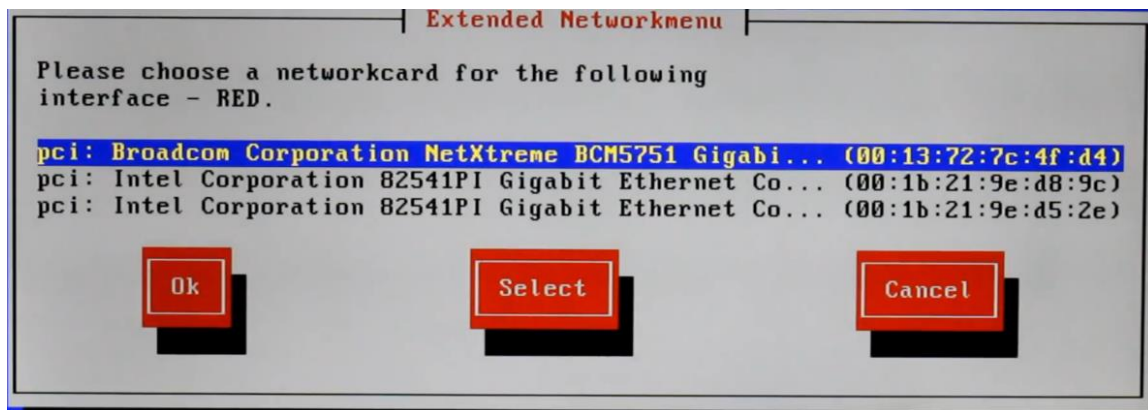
Extended Networkmenu

Please choose a networkcard for the following interface - RED.

pci: Broadcom Corporation NetXtreme BCM5751 Gigabi... (00:13:72:7c:4f:d4)
pci: Intel Corporation 82541PI Gigabit Ethernet Co... (00:1b:21:9e:d8:9c)
pci: Intel Corporation 82541PI Gigabit Ethernet Co... (00:1b:21:9e:d5:2e)

Ok

Select

Cancel